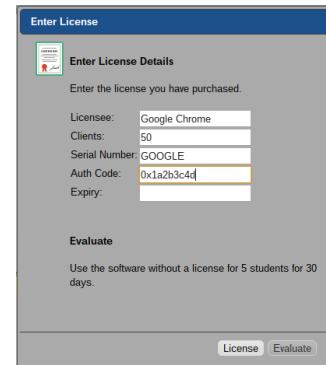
Enter License

Enter License Details

Enter the license you have purchased.

| | |
|---|---|
| Licensee: | Google Chrome |
| Clients: | 50 |
| Serial Number: | GOOGLE |
| Auth Code: | 0x1a2b3c4d |
| Expiry: | |

Evaluate

Use the software without a license for 5 students for 30 days.

License Evaluate